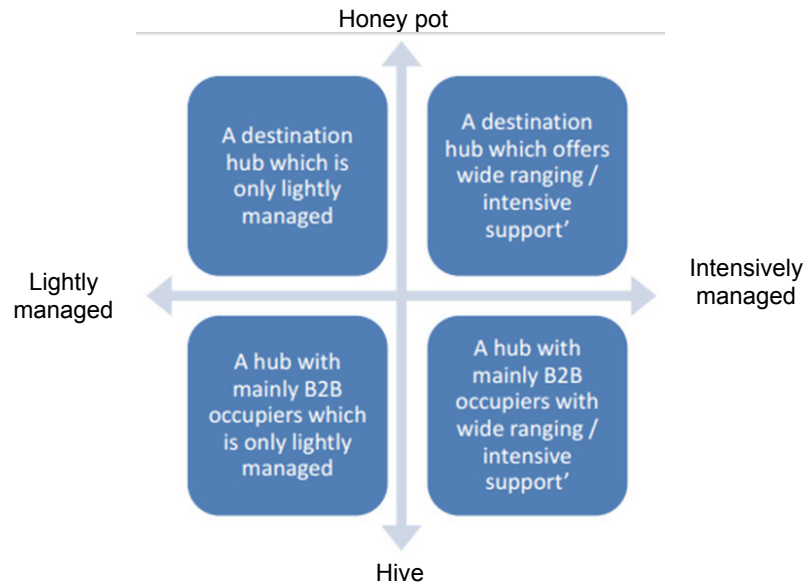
Honey pot

A destination hub which is only lightly managed

A destination hub which offers wide ranging / intensive support’

Lightly managed

Intensively managed

A hub with mainly B2B occupiers which is only lightly managed

A hub with mainly B2B occupiers with wide ranging / intensive support’

Hive